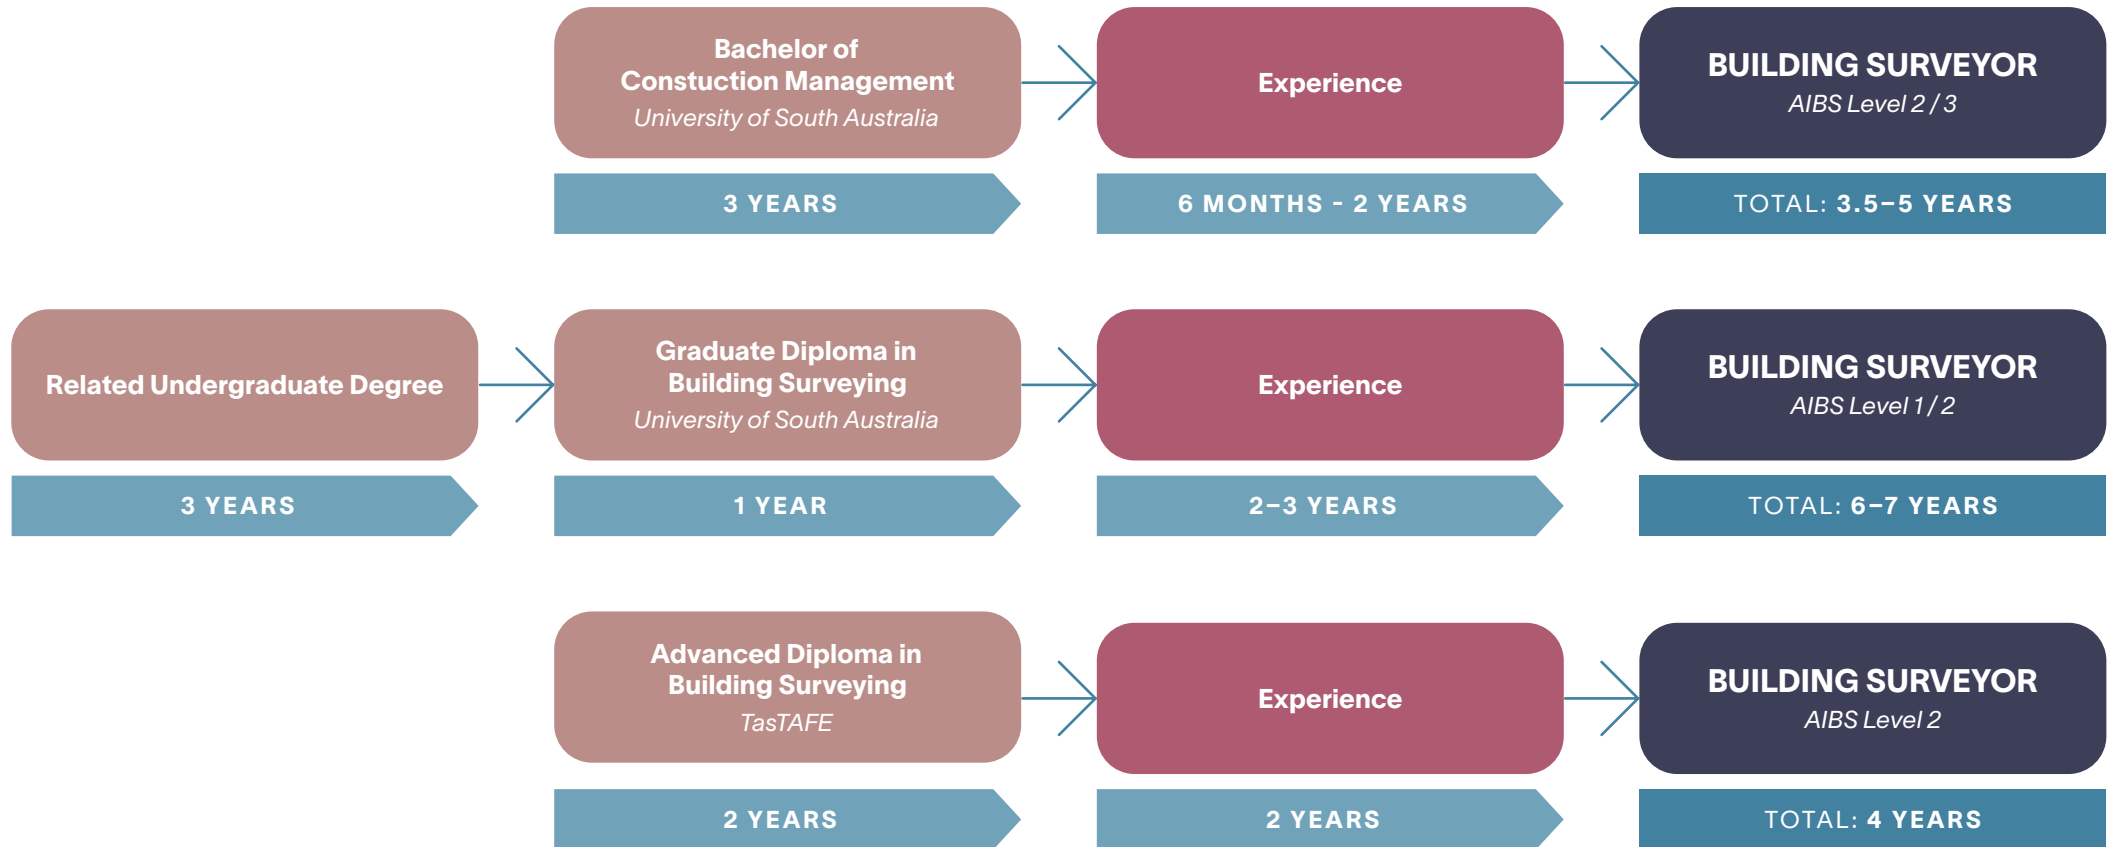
Bachelor of Constuction Management
University of South Australia

Experience

BUILDING SURVEYOR
AIBS Level 2 / 3

3 YEARS

6 MONTHS - 2 YEARS

TOTAL: 3.5–5 YEARS

Related Undergraduate Degree

Graduate Diploma in Building Surveying
University of South Australia

Experience

BUILDING SURVEYOR
AIBS Level 1 / 2

3 YEARS

1 YEAR

2–3 YEARS

TOTAL: 6–7 YEARS

Advanced Diploma in Building Surveying
TasTAFE

Experience

BUILDING SURVEYOR
AIBS Level 2

2 YEARS

2 YEARS

TOTAL: 4 YEARS